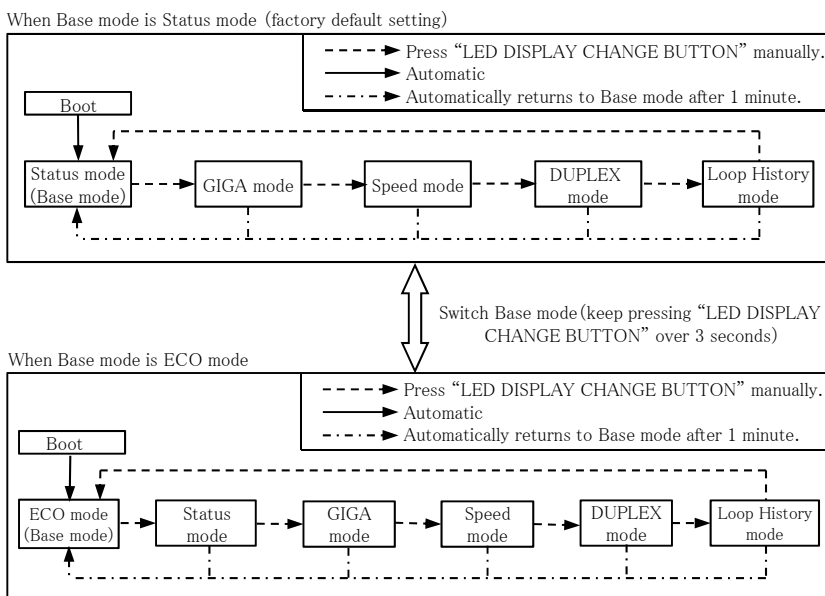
When Base mode is Status mode (factory default setting)

Press "LED DISPLAY CHANGE BUTTON" manually.
Automatic
Automatically returns to Base mode after 1 minute.

Boot

Status mode (Base mode)

GIGA mode

Speed mode

DUPLEX mode

Loop History mode

Switch Base mode (keep pressing "LED DISPLAY CHANGE BUTTON" over 3 seconds)

When Base mode is ECO mode

Press "LED DISPLAY CHANGE BUTTON" manually.
Automatic
Automatically returns to Base mode after 1 minute.

Boot

ECO mode (Base mode)

Status mode

GIGA mode

Speed mode

DUPLEX mode

Loop History mode